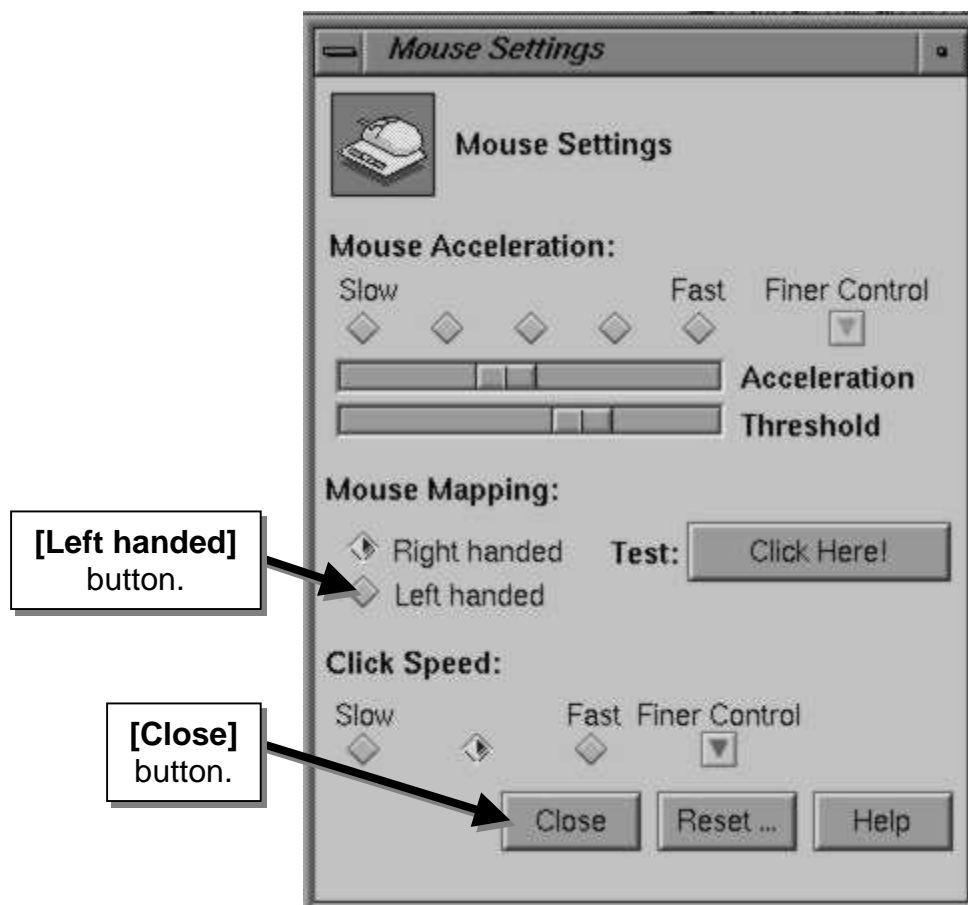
Mouse Settings

Mouse Settings

Mouse Acceleration:

Slow Fast Finer Control

Acceleration

Threshold

Mouse Mapping:

[Left handed] button.

Right handed

Left handed

Test: Click Here!

Click Speed:

Slow Fast Finer Control

[Close] button.

Close Reset ... Help